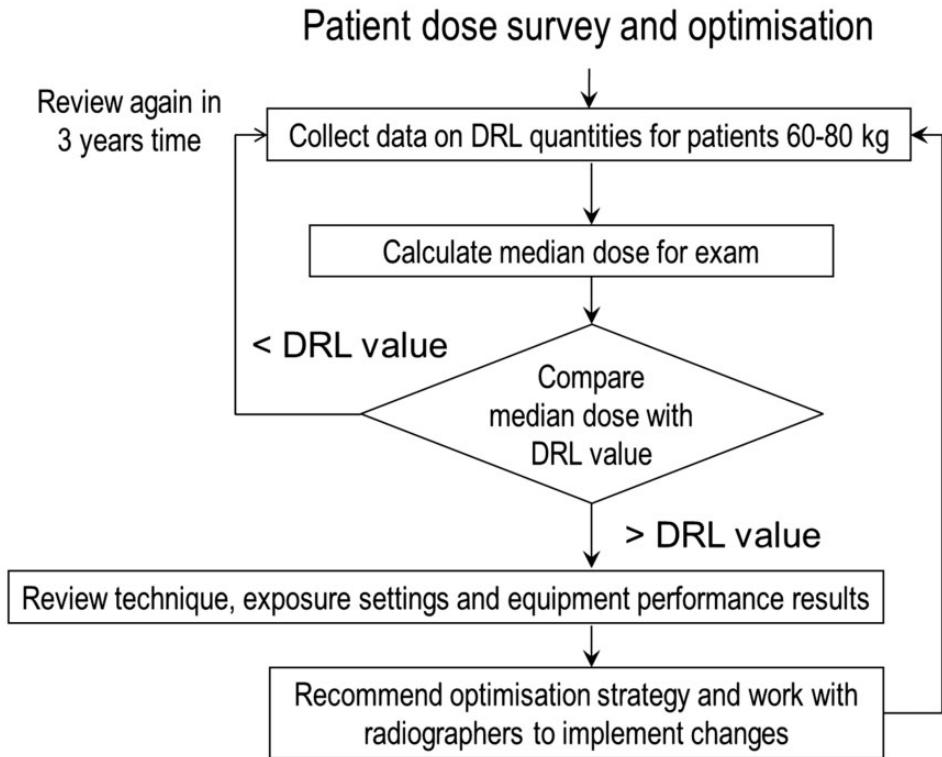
Patient dose survey and optimisation

Review again in 3 years time

Collect data on DRL quantities for patients 60-80 kg

Calculate median dose for exam

< DRL value

Compare median dose with DRL value

> DRL value

Review technique, exposure settings and equipment performance results

Recommend optimisation strategy and work with radiographers to implement changes